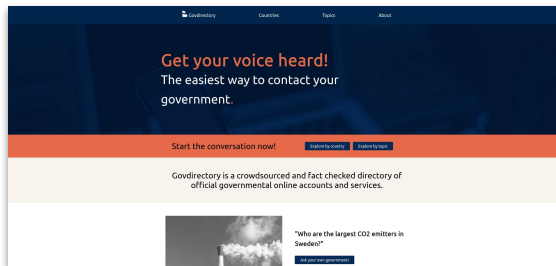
Govdirectory Countries Topics About

Get your voice heard!
The easiest way to contact your government.

Start the conversation now! Explore by country Explore by topic

Govdirectory is a crowdsourced and fact checked directory of official governmental online accounts and services.

"Who are the largest CO2 emitters in Sweden?"

Ask your own government!